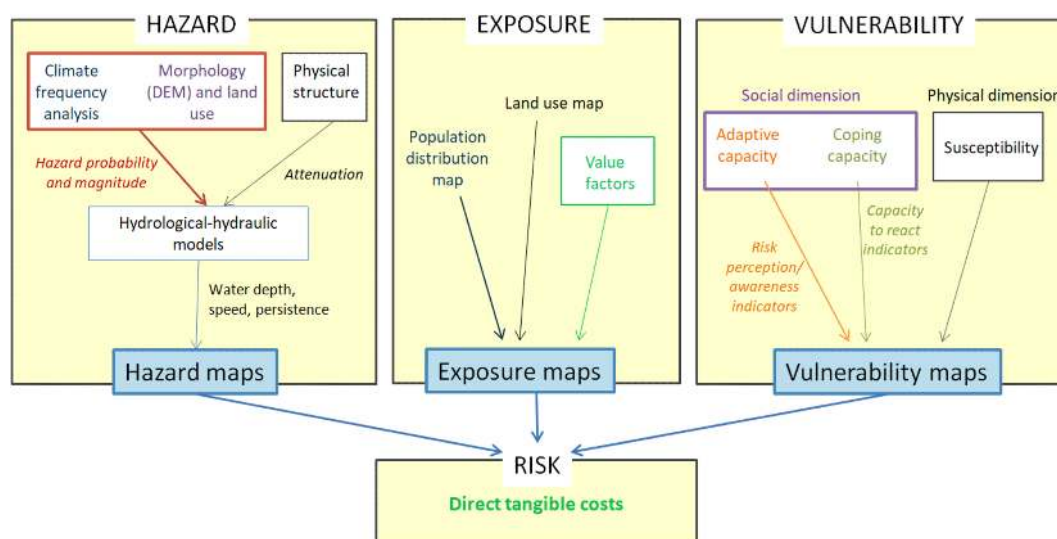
HAZARD

Climate frequency analysis

Morphology (DEM) and land use

Physical structure

Hazard probability and magnitude

Attenuation

Hydrological-hydraulic models

Water depth, speed, persistence

Hazard maps

EXPOSURE

Land use map

Population distribution map

Value factors

Exposure maps

VULNERABILITY

Social dimension

Physical dimension

Adaptive capacity

Coping capacity

Susceptibility

Capacity to react indicators

Risk perception/ awareness indicators

Vulnerability maps

RISK

Direct tangible costs